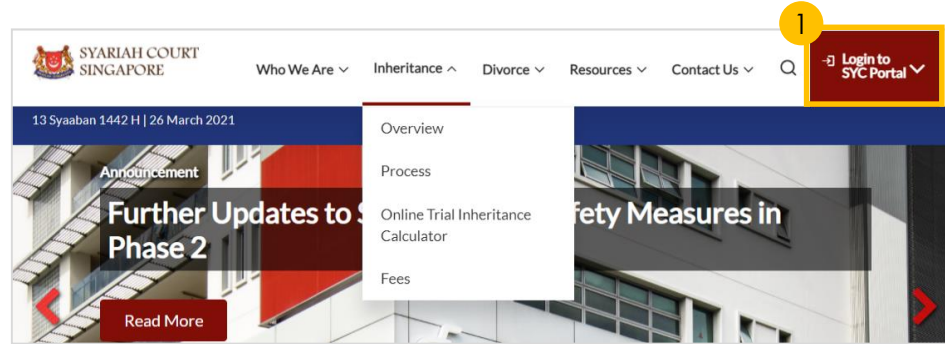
SYARIAH COURT SINGAPORE

Who We Are Inheritance Divorce Resources Contact Us

1

Login to SYC Portal

13 Syaaban 1442 H | 26 March 2021

Overview

Process

Online Trial Inheritance Calculator

Fees

Announcement

Further Updates to S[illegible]fety Measures in Phase 2

Read More